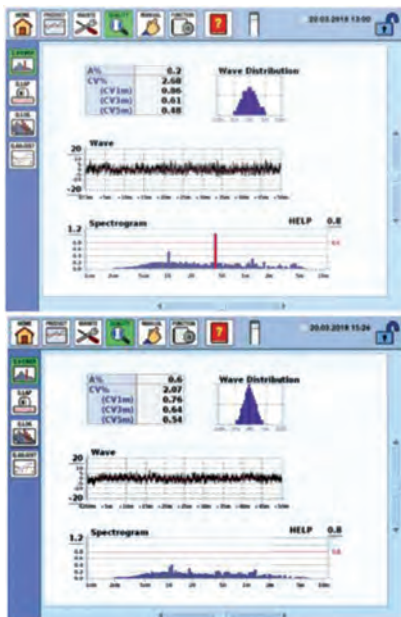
20.03.2018 13:00

| A% | 0.2 |
|---|---|
| CV% | 2.68 |
| (CV1m) | 0.86 |
| (CV3m) | 0.61 |
| (CV5m) | 0.48 |

Wave Distribution

Wave
20
-20

Spectrogram
HELP 0.8
1.2

20.03.2018 15:26

| A% | 0.6 |
|---|---|
| CV% | 2.07 |
| (CV1m) | 0.76 |
| (CV3m) | 0.64 |
| (CV5m) | 0.54 |

Wave Distribution

Wave
20
-20

Spectrogram
HELP 0.8
1.2